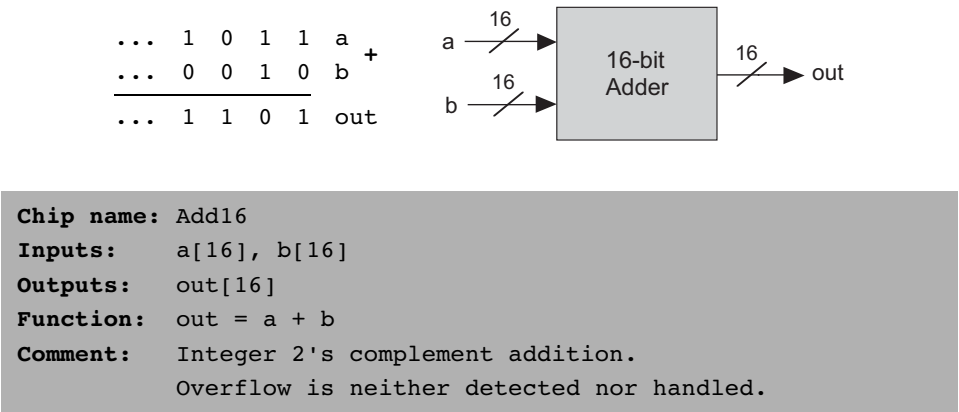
... 1 0 1 1 a
... 0 0 1 0 b +
... 1 1 0 1 out

a 16
b 16
16-bit Adder
16 out

Chip name: Add16
Inputs: a[16], b[16]
Outputs: out[16]
Function: out = a + b
Comment: Integer 2's complement addition.
Overflow is neither detected nor handled.